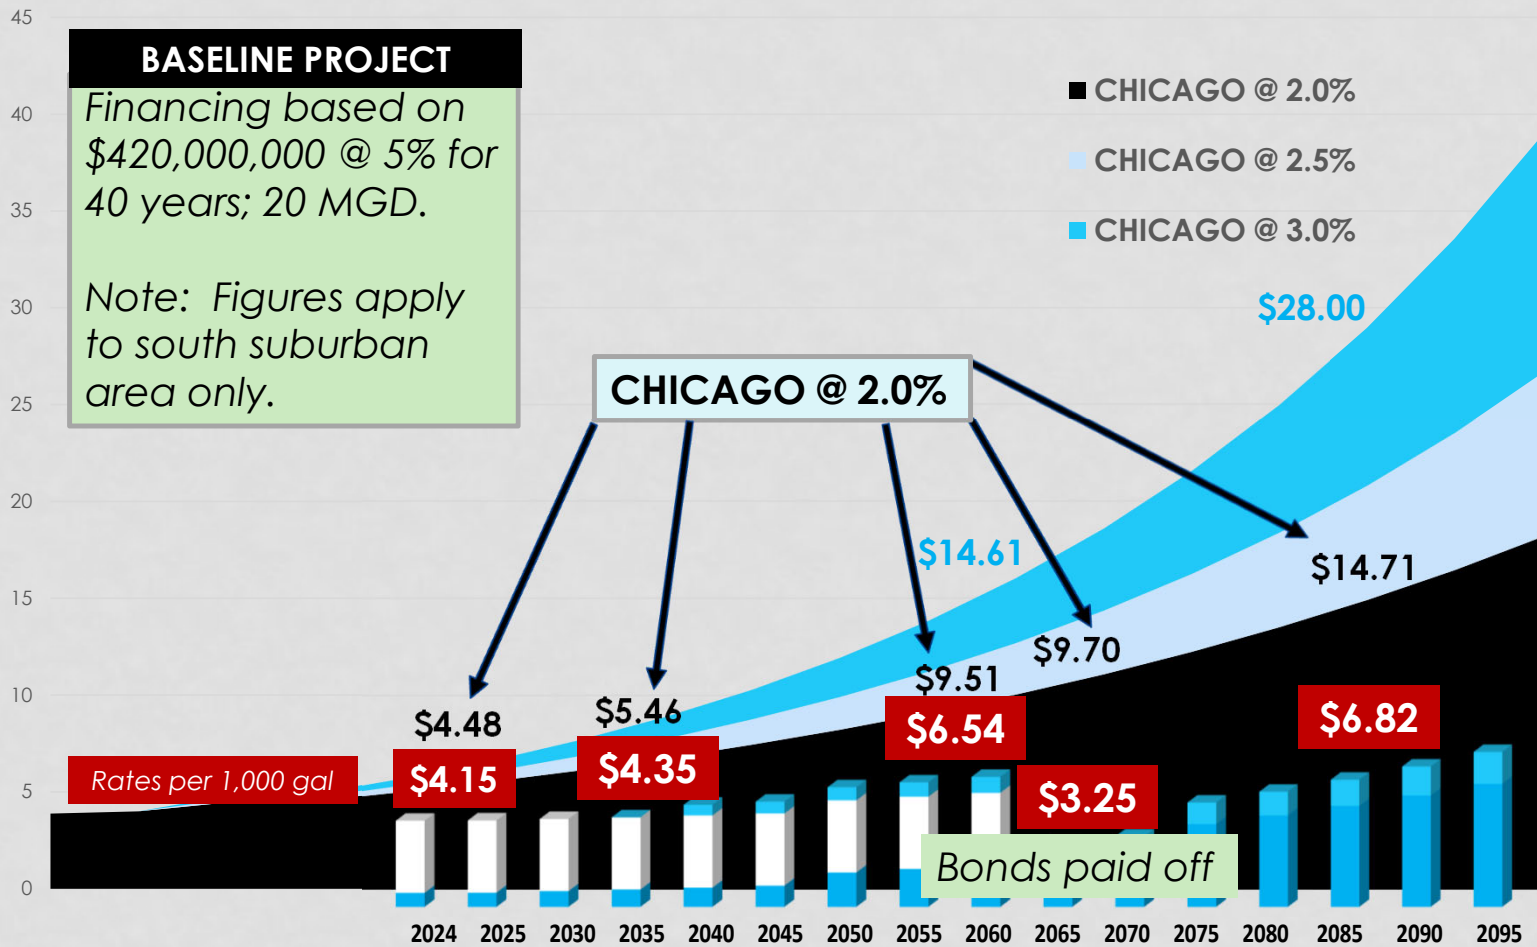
45
40
35
30
25
20
15
10
5
0

BASELINE PROJECT

Financing based on $420,000,000 @ 5% for 40 years; 20 MGD.

Note: Figures apply to south suburban area only.

CHICAGO @ 2.0%
CHICAGO @ 2.5%
CHICAGO @ 3.0%

$28.00

CHICAGO @ 2.0%

$14.61
$14.71
$9.70
$9.51
$4.48
$5.46
$6.54
$6.82
$4.15
$4.35
$3.25

Rates per 1,000 gal

Bonds paid off

2024 2025 2030 2035 2040 2045 2050 2055 2060 2065 2070 2075 2080 2085 2090 2095